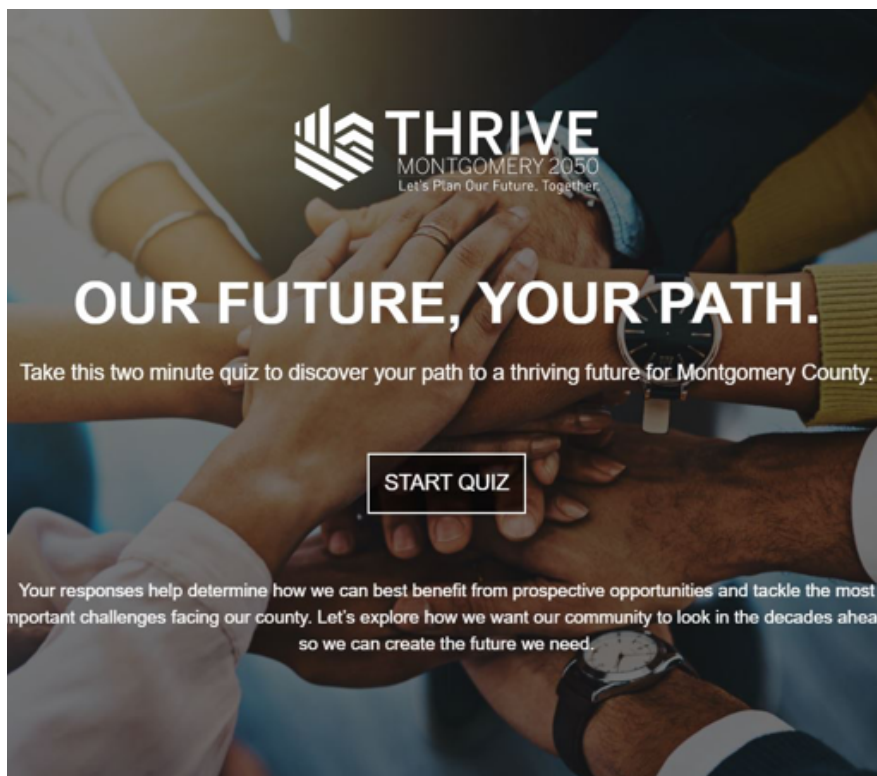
THRIVE
MONTGOMERY 2050
Let's Plan Our Future. Together.

OUR FUTURE, YOUR PATH.

Take this two minute quiz to discover your path to a thriving future for Montgomery County.

START QUIZ

Your responses help determine how we can best benefit from prospective opportunities and tackle the most portant challenges facing our county. Let's explore how we want our community to look in the decades ahea so we can create the future we need.